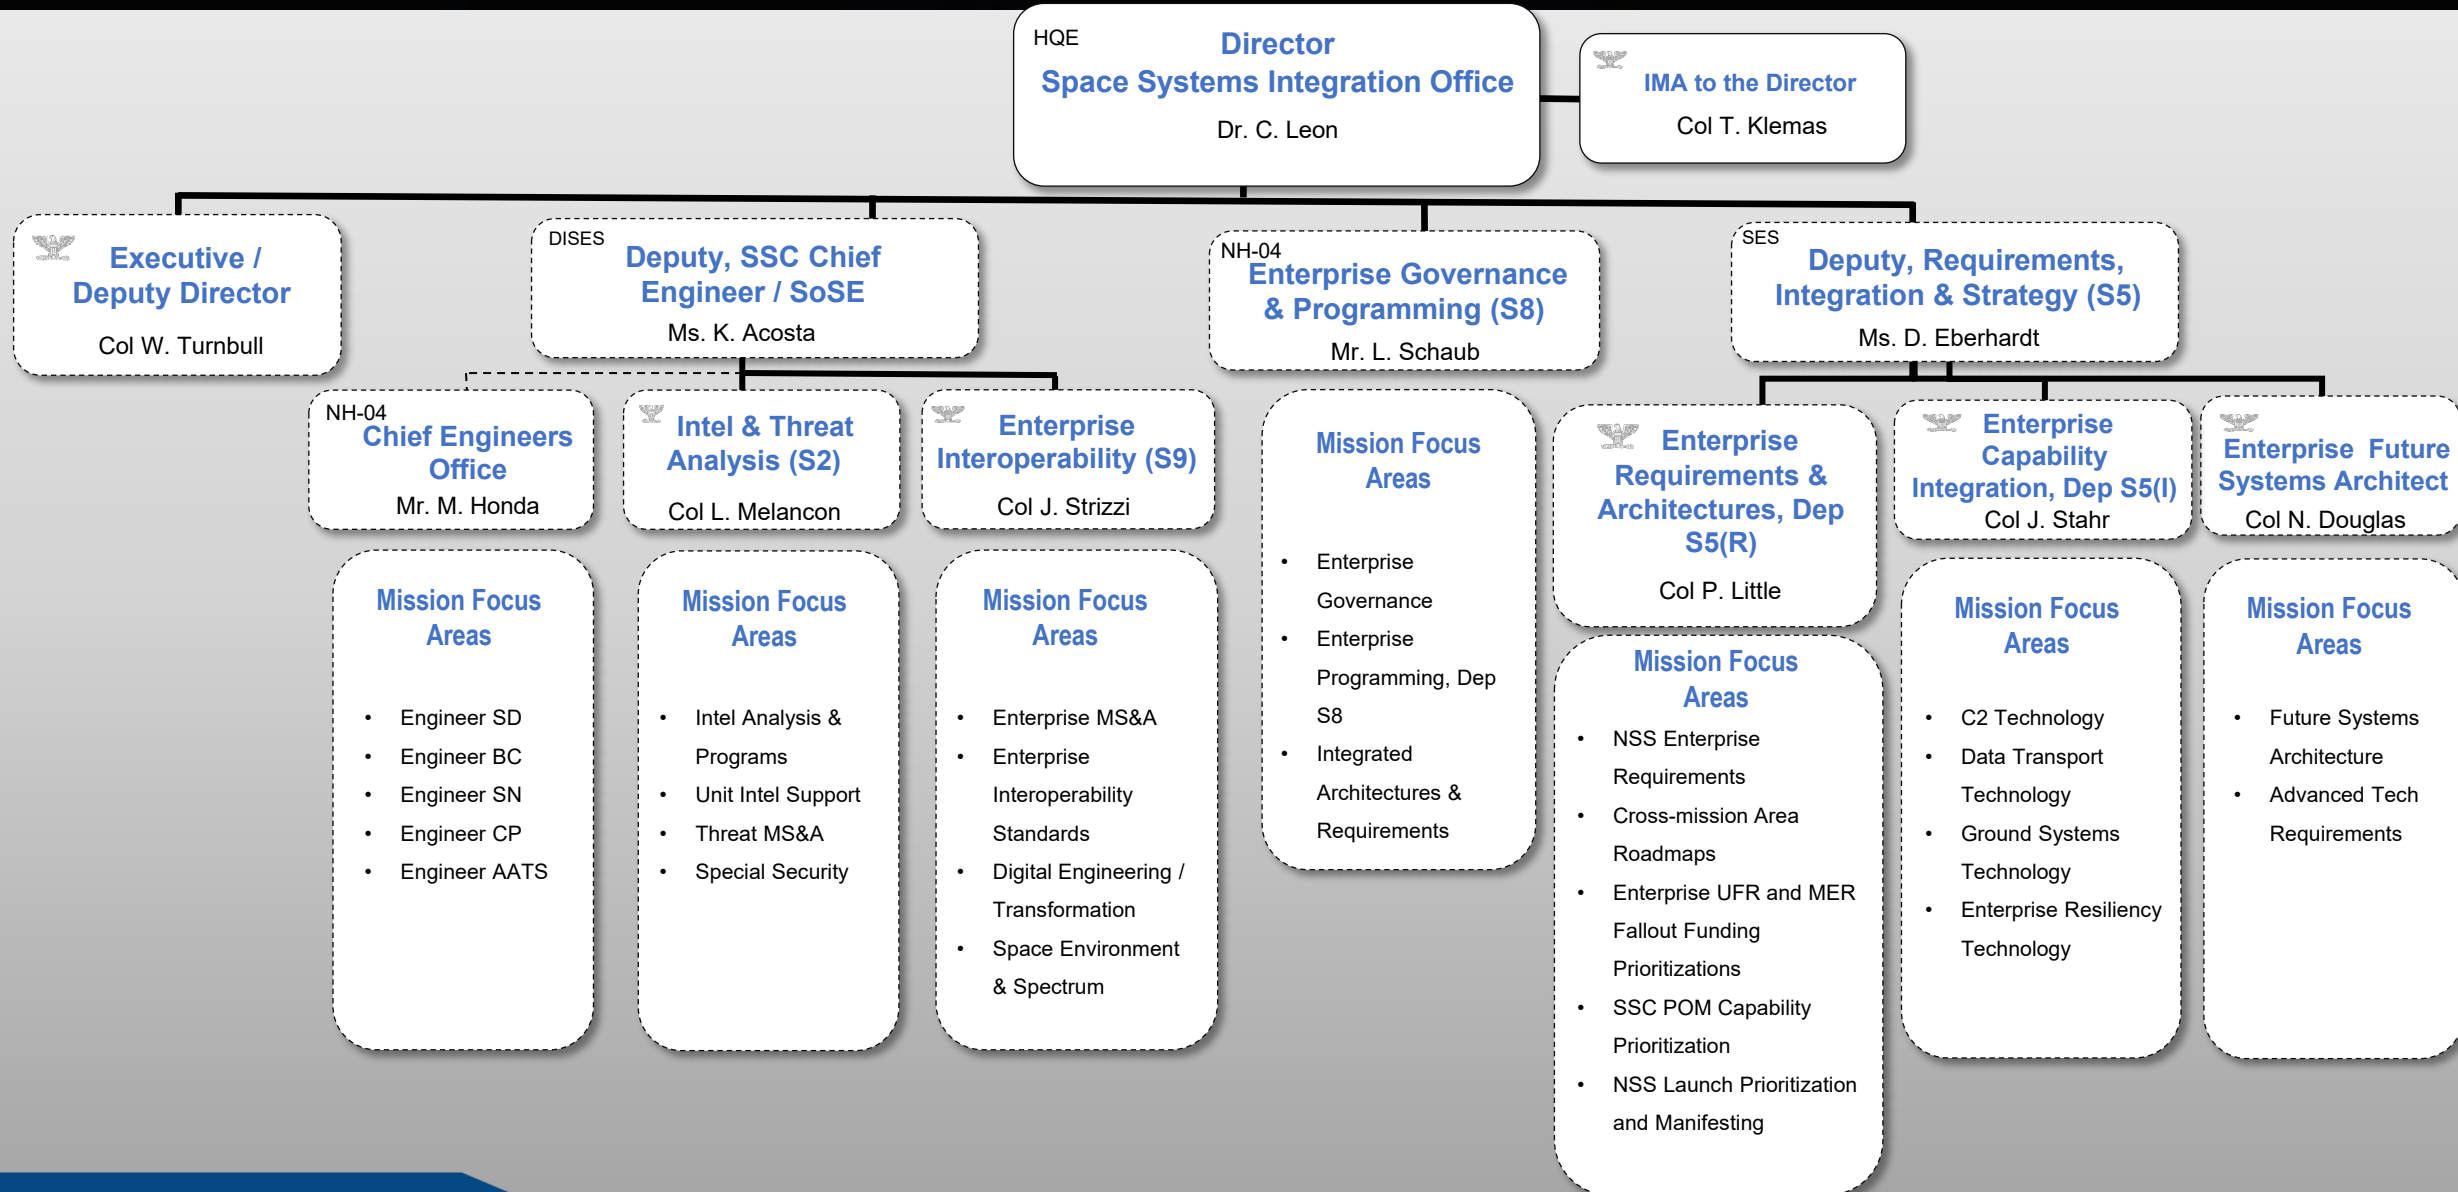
HQE
Director
Space Systems Integration Office
Dr. C. Leon

IMA to the Director
Col T. Klemas

Executive / Deputy Director
Col W. Turnbull

DISES
Deputy, SSC Chief Engineer / SoSE
Ms. K. Acosta

NH-04
Enterprise Governance & Programming (S8)
Mr. L. Schaub

SES
Deputy, Requirements, Integration & Strategy (S5)
Ms. D. Eberhardt

NH-04
Chief Engineers Office
Mr. M. Honda

Intel & Threat Analysis (S2)
Col L. Melancon

Enterprise Interoperability (S9)
Col J. Strizzi

Mission Focus Areas
• Enterprise Governance
• Enterprise Programming, Dep S8
• Integrated Architectures & Requirements

Enterprise Requirements & Architectures, Dep S5(R)
Col P. Little

Enterprise Capability Integration, Dep S5(I)
Col J. Stahr

Enterprise Future Systems Architect
Col N. Douglas

Mission Focus Areas
• Engineer SD
• Engineer BC
• Engineer SN
• Engineer CP
• Engineer AATS

Mission Focus Areas
• Intel Analysis & Programs
• Unit Intel Support
• Threat MS&A
• Special Security

Mission Focus Areas
• Enterprise MS&A
• Enterprise Interoperability Standards
• Digital Engineering / Transformation
• Space Environment & Spectrum

Mission Focus Areas
• NSS Enterprise Requirements
• Cross-mission Area Roadmaps
• Enterprise UFR and MER Fallout Funding Prioritizations
• SSC POM Capability Prioritization
• NSS Launch Prioritization and Manifesting

Mission Focus Areas
• C2 Technology
• Data Transport Technology
• Ground Systems Technology
• Enterprise Resiliency Technology

Mission Focus Areas
• Future Systems Architecture
• Advanced Tech Requirements